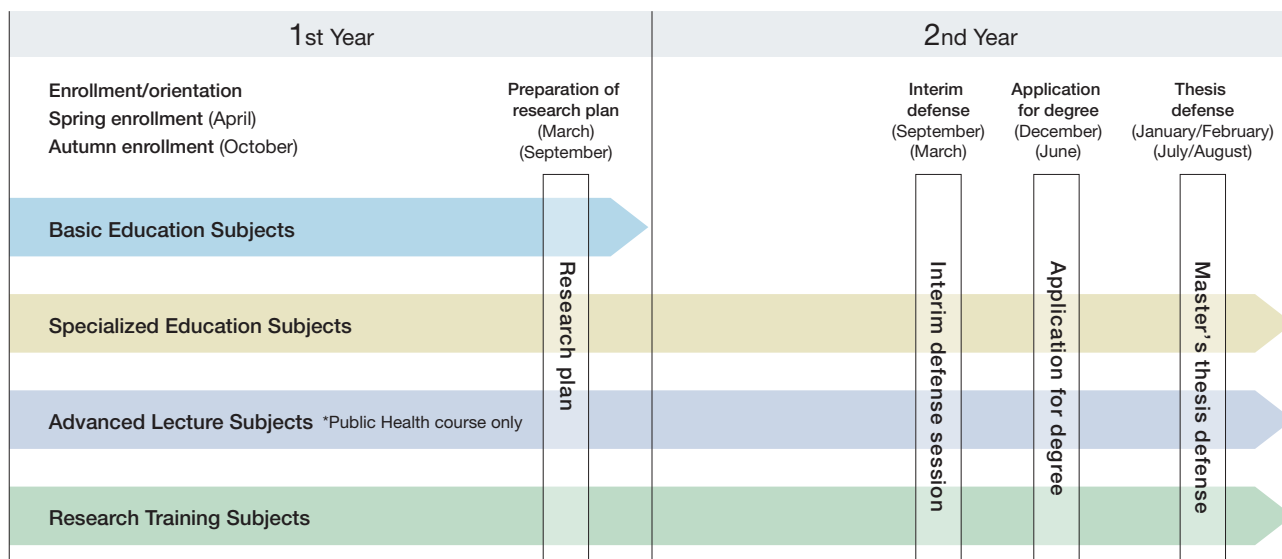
1st Year

2nd Year

Enrollment/orientation
Spring enrollment (April)
Autumn enrollment (October)

Preparation of research plan
(March)
(September)

Interim defense
(September)
(March)

Application for degree
(December)
(June)

Thesis defense
(January/February)
(July/August)

Basic Education Subjects

Specialized Education Subjects

Advanced Lecture Subjects *Public Health course only

Research Training Subjects

Research plan

Interim defense session

Application for degree

Master's thesis defense